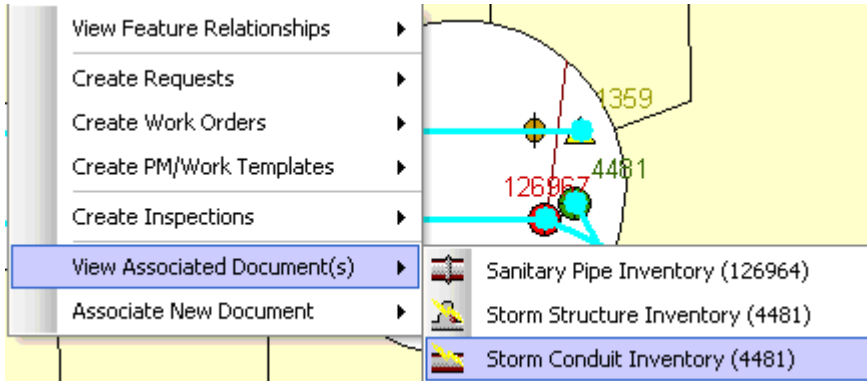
View Feature Relationships
Create Requests
Create Work Orders
Create PM/Work Templates
Create Inspections
View Associated Document(s)
Associate New Document

Sanitary Pipe Inventory (126964)
Storm Structure Inventory (4481)
Storm Conduit Inventory (4481)

1359
4481
126967